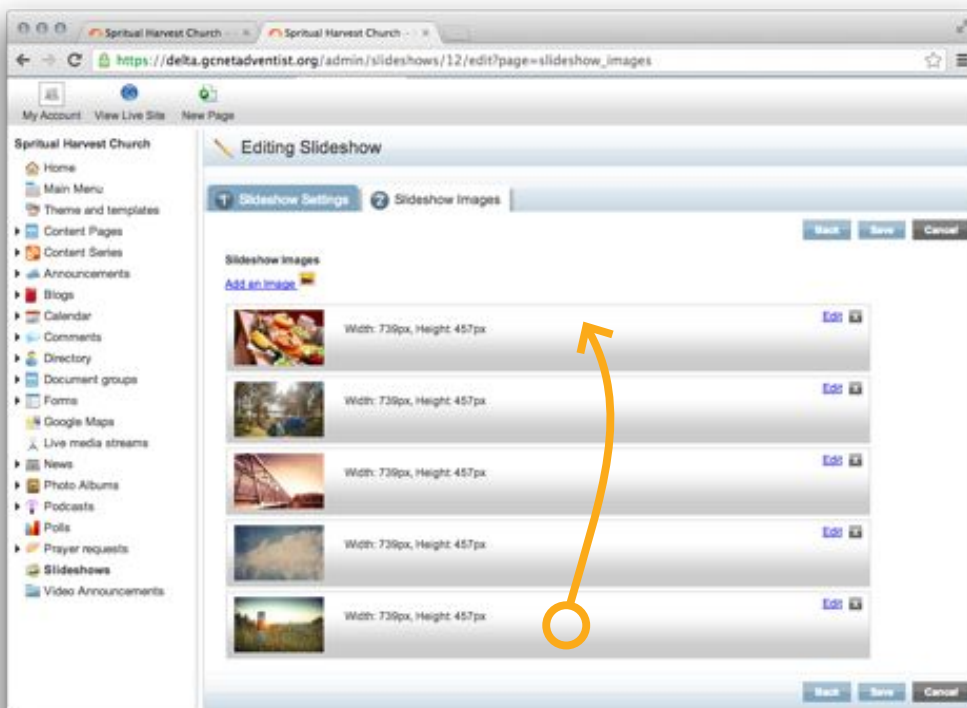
Spritual Harvest Church
Spritual Harvest Church
https://delta.gcnetadventist.org/admin/slideshows/12/edit?page=slideshow_images

My Account
View Live Site
New Page

Spritual Harvest Church
Home
Main Menu
Theme and templates
Content Pages
Content Series
Announcements
Blogs
Calendar
Comments
Directory
Document groups
Forms
Google Maps
Live media streams
News
Photo Albums
Podcasts
Polls
Prayer requests
Slideshows
Video Announcements

Editing Slideshow

1 Slideshow Settings
2 Slideshow Images

Back
Save
Cancel

Slideshow images
Add an image

Width: 739px, Height: 457px
Edit

Width: 739px, Height: 457px
Edit

Width: 739px, Height: 457px
Edit

Width: 739px, Height: 457px
Edit

Width: 739px, Height: 457px
Edit

Back
Save
Cancel